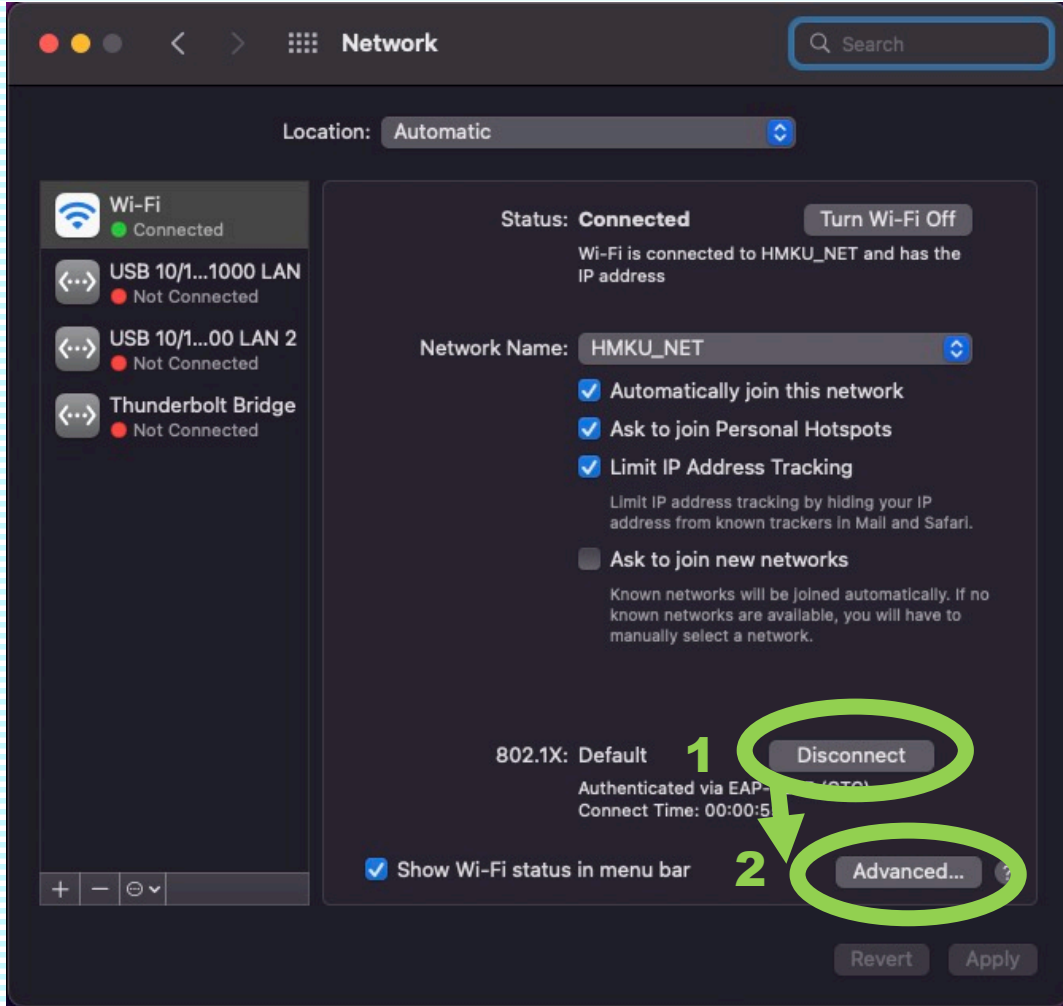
Network

Search

Location: Automatic

Wi-Fi
Connected

USB 10/1...1000 LAN
Not Connected

USB 10/1...00 LAN 2
Not Connected

Thunderbolt Bridge
Not Connected

Status: Connected

Turn Wi-Fi Off

Wi-Fi is connected to HMKU_NET and has the IP address

Network Name: HMKU_NET

Automatically join this network

Ask to join Personal Hotspots

Limit IP Address Tracking

Limit IP address tracking by hiding your IP address from known trackers in Mail and Safari.

Ask to join new networks

Known networks will be joined automatically. If no known networks are available, you will have to manually select a network.

802.1X: Default

1

Disconnect

Authenticated via EAP-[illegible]
Connect Time: 00:00:5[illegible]

2

Show Wi-Fi status in menu bar

Advanced...

?

+ − ⊖

Revert

Apply